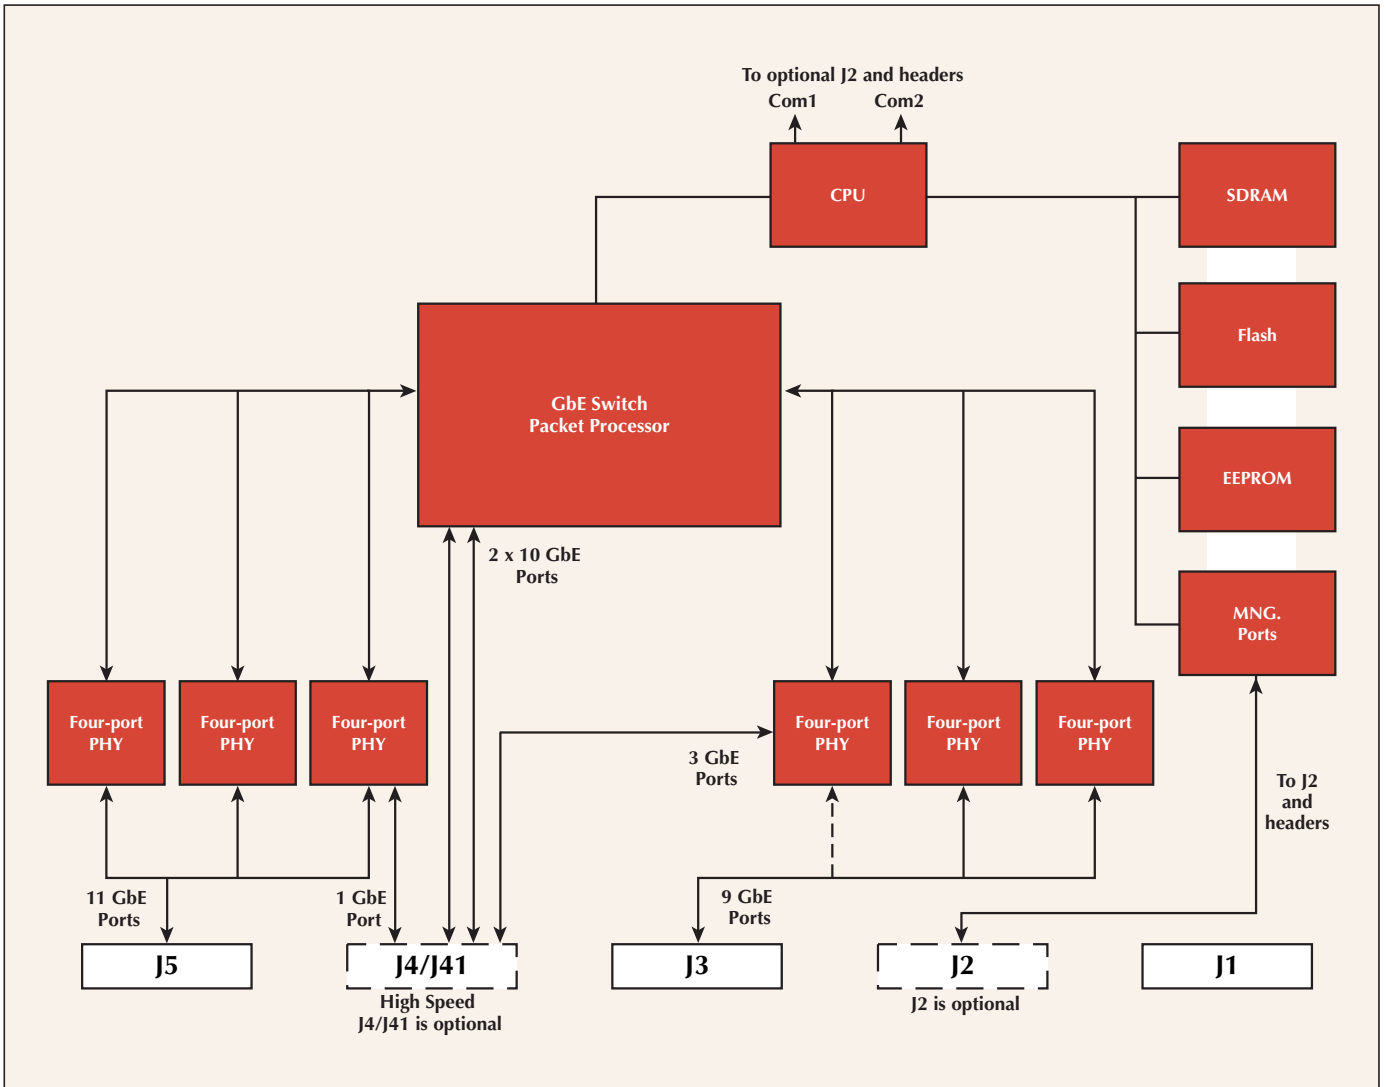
To optional J2 and headers
Com1
Com2

CPU

SDRAM

Flash

EEPROM

MNG. Ports

GbE Switch
Packet Processor

2 x 10 GbE Ports

Four-port PHY

Four-port PHY

Four-port PHY

Four-port PHY

Four-port PHY

Four-port PHY

3 GbE Ports

To J2 and headers

11 GbE Ports

1 GbE Port

9 GbE Ports

J5

J4/J41

High Speed
J4/J41 is optional

J3

J2

J2 is optional

J1